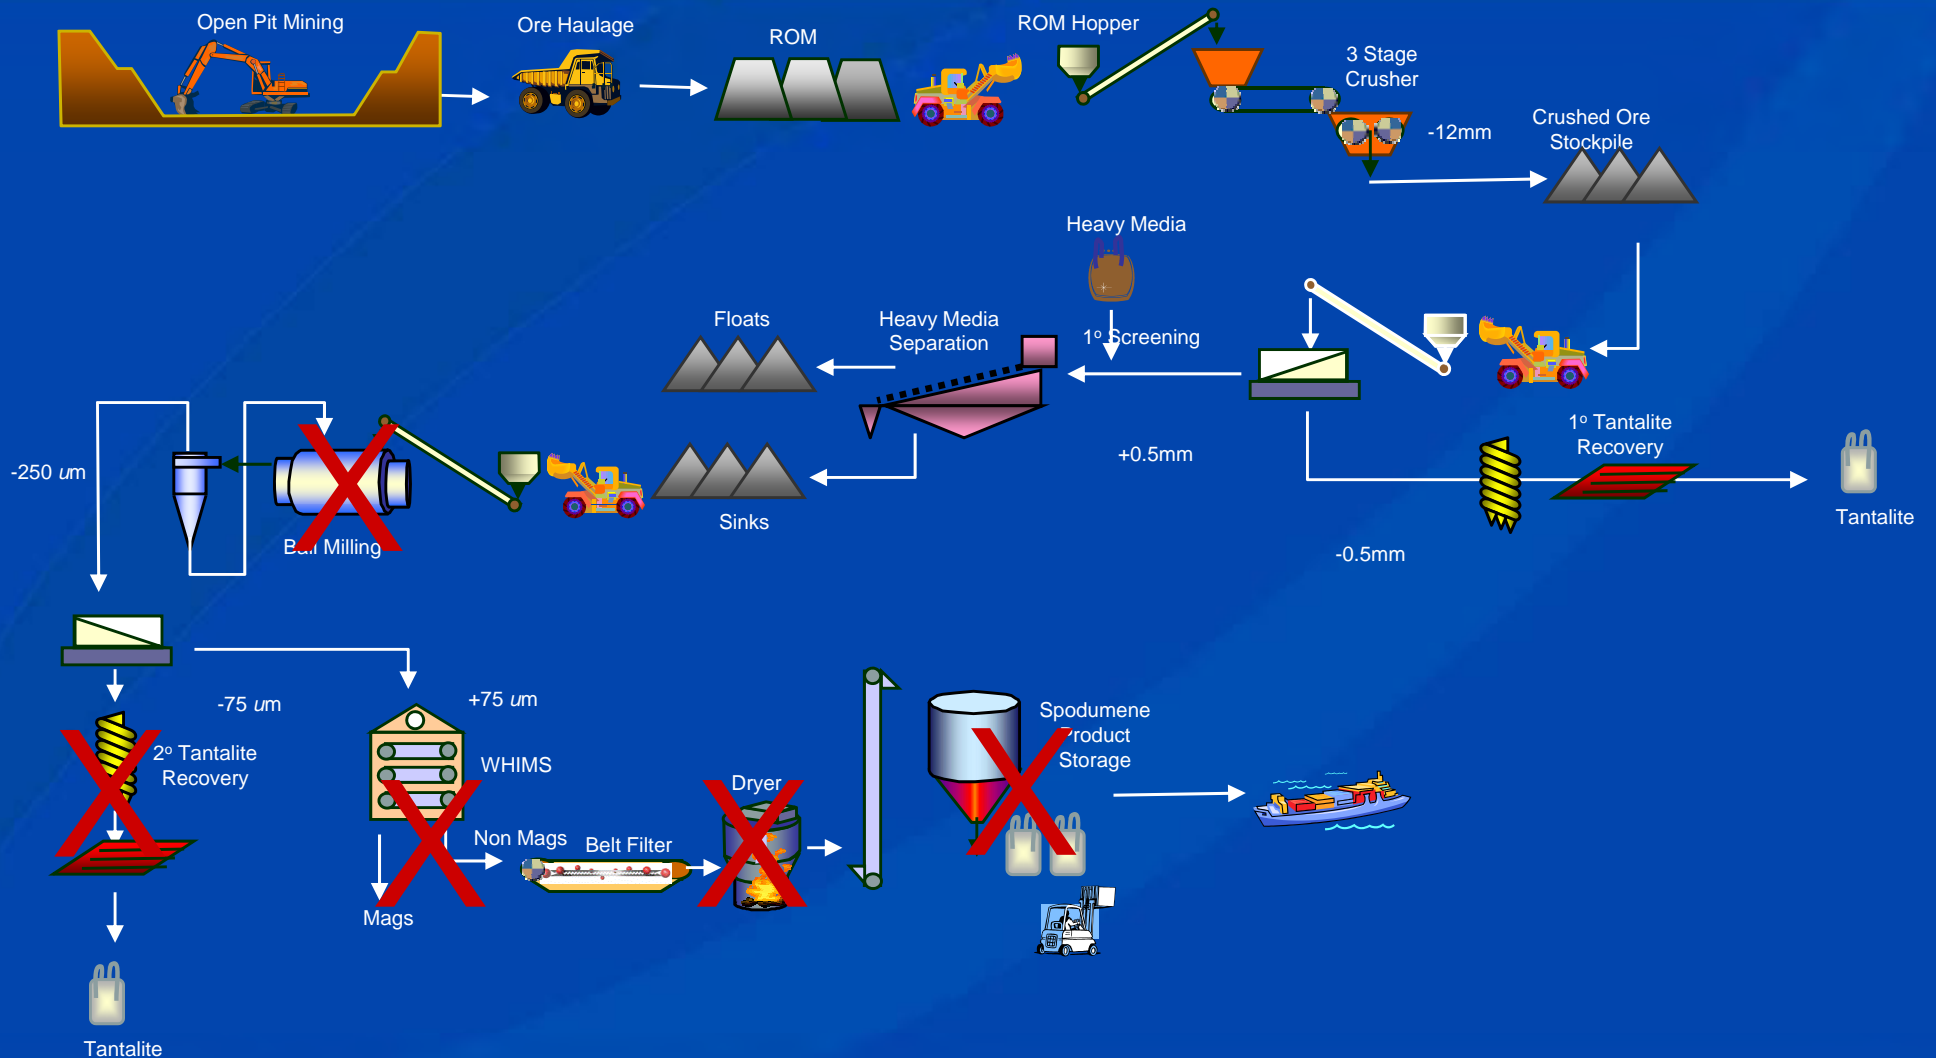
Open Pit Mining

Ore Haulage

ROM

ROM Hopper

3 Stage Crusher

-12mm

Crushed Ore Stockpile

Heavy Media

Floats

Heavy Media Separation

1º Screening

+0.5mm

1º Tantalite Recovery

Tantalite

-0.5mm

Sinks

-250 um

Ball Milling

-75 um

+75 um

2º Tantalite Recovery

WHIMS

Dryer

Spodumene Product Storage

Non Mags

Belt Filter

Mags

Tantalite